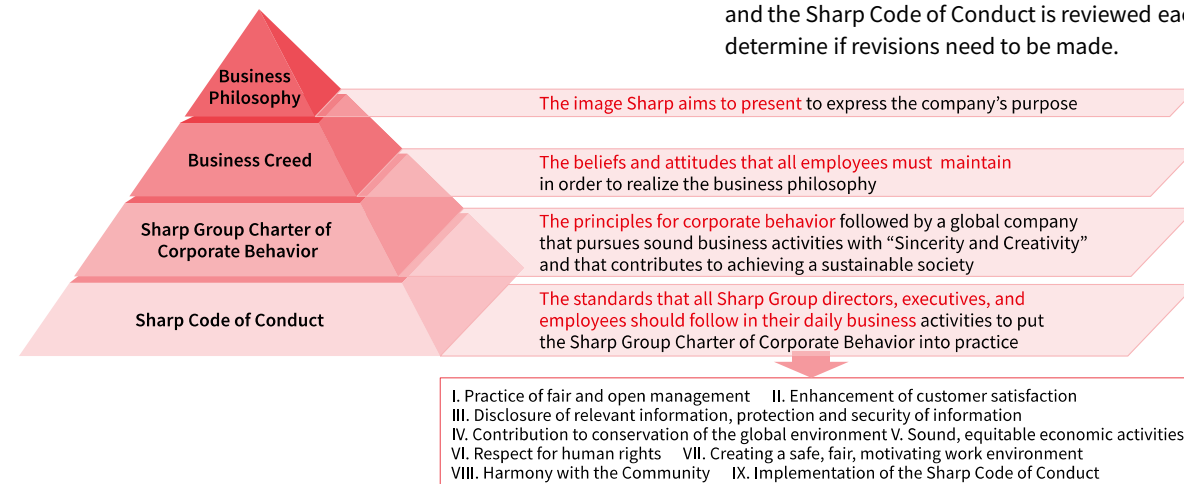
and the Sharp Code of Conduct is reviewed eac
determine if revisions need to be made.

Business Philosophy

The image Sharp aims to present to express the company’s purpose

Business Creed

The beliefs and attitudes that all employees must maintain in order to realize the business philosophy

Sharp Group Charter of Corporate Behavior

The principles for corporate behavior followed by a global company that pursues sound business activities with “Sincerity and Creativity” and that contributes to achieving a sustainable society

Sharp Code of Conduct

The standards that all Sharp Group directors, executives, and employees should follow in their daily business activities to put the Sharp Group Charter of Corporate Behavior into practice

I. Practice of fair and open management II. Enhancement of customer satisfaction
III. Disclosure of relevant information, protection and security of information
IV. Contribution to conservation of the global environment V. Sound, equitable economic activities
VI. Respect for human rights VII. Creating a safe, fair, motivating work environment
VIII. Harmony with the Community IX. Implementation of the Sharp Code of Conduct